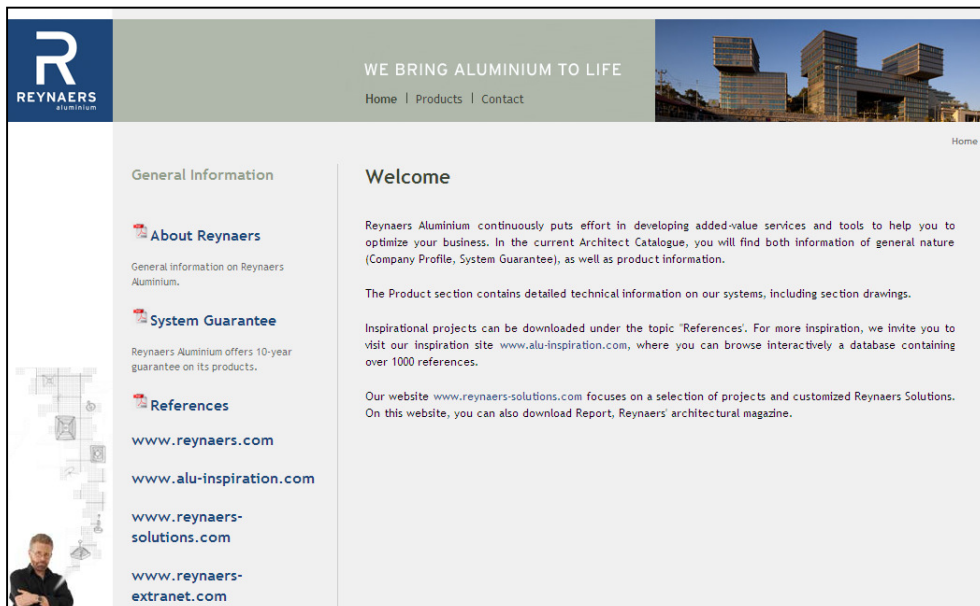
R
REYNAERS
aluminium

WE BRING ALUMINIUM TO LIFE

Home | Products | Contact

Home

General Information

About Reynaers

General information on Reynaers Aluminium.

System Guarantee

Reynaers Aluminium offers 10-year guarantee on its products.

References

www.reynaers.com

www.alu-inspiration.com

www.reynaers-solutions.com

www.reynaers-extranet.com

Welcome

Reynaers Aluminium continuously puts effort in developing added-value services and tools to help you to optimize your business. In the current Architect Catalogue, you will find both information of general nature (Company Profile, System Guarantee), as well as product information.

The Product section contains detailed technical information on our systems, including section drawings.

Inspirational projects can be downloaded under the topic "References". For more inspiration, we invite you to visit our inspiration site www.alu-inspiration.com, where you can browse interactively a database containing over 1000 references.

Our website www.reynaers-solutions.com focuses on a selection of projects and customized Reynaers Solutions. On this website, you can also download Report, Reynaers' architectural magazine.